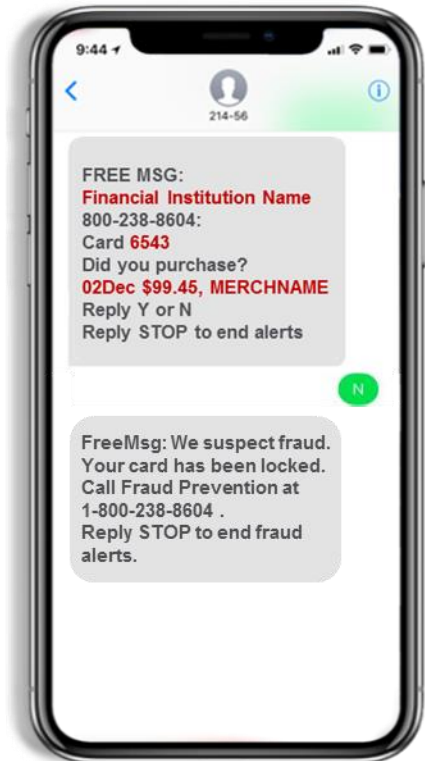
9:44

214-56

FREE MSG:
Financial Institution Name
800-238-8604:
Card 6543
Did you purchase?
02Dec $99.45, MERCHNAME
Reply Y or N
Reply STOP to end alerts

N

FreeMsg: We suspect fraud. Your card has been locked. Call Fraud Prevention at 1-800-238-8604 .
Reply STOP to end fraud alerts.